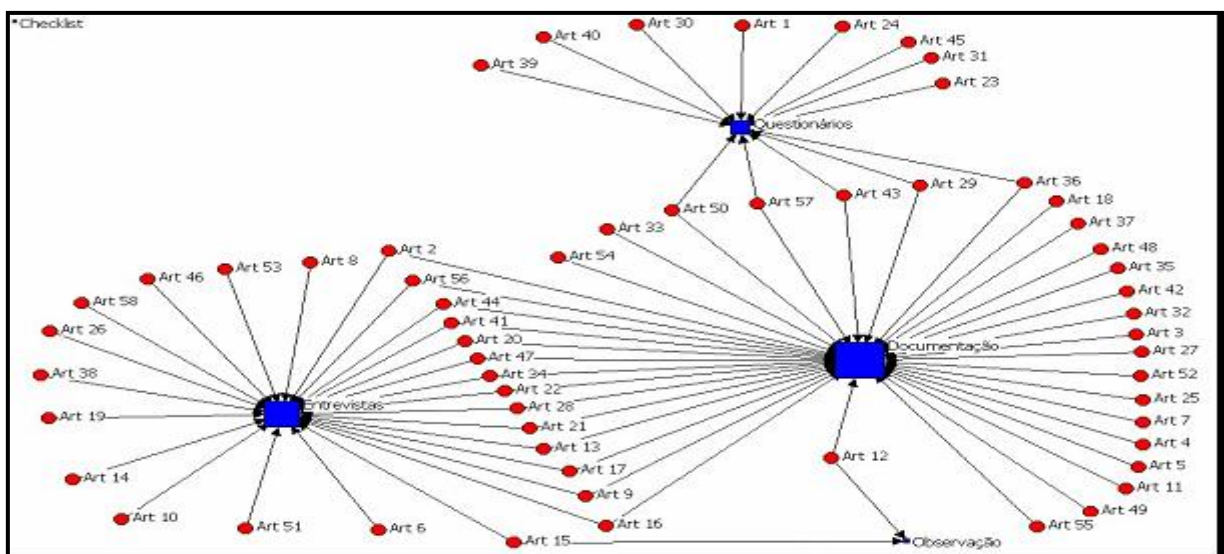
Checklist

Art 30
Art 1
Art 24
Art 40
Art 45
Art 31
Art 39
Art 23
Questionários
Art 36
Art 29
Art 43
Art 57
Art 50
Art 18
Art 33
Art 37
Art 2
Art 54
Art 48
Art 46
Art 53
Art 8
Art 56
Art 35
Art 58
Art 44
Art 42
Art 41
Art 32
Art 26
Art 20
Art 3
Documentação
Art 47
Art 27
Art 38
Art 34
Art 52
Art 22
Art 25
Art 19
Entrevistas
Art 28
Art 7
Art 21
Art 4
Art 13
Art 12
Art 5
Art 14
Art 17
Art 11
Art 9
Art 49
Art 10
Art 51
Art 6
Art 16
Art 55
Art 15
Observação